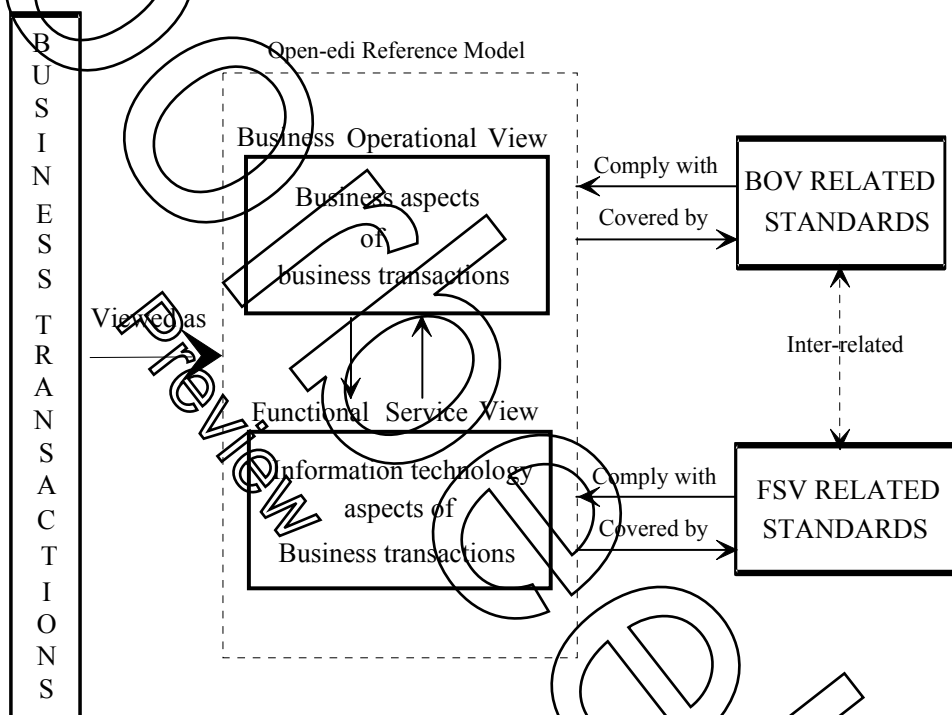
BUSINESS TRANSACTIONS

Open-edi Reference Model

Business Operational View

Business aspects of business transactions

Viewed as

Functional Service View

Information technology aspects of Business transactions

Comply with

Covered by

BOV RELATED STANDARDS

Inter-related

Comply with

Covered by

FSV RELATED STANDARDS

Preview